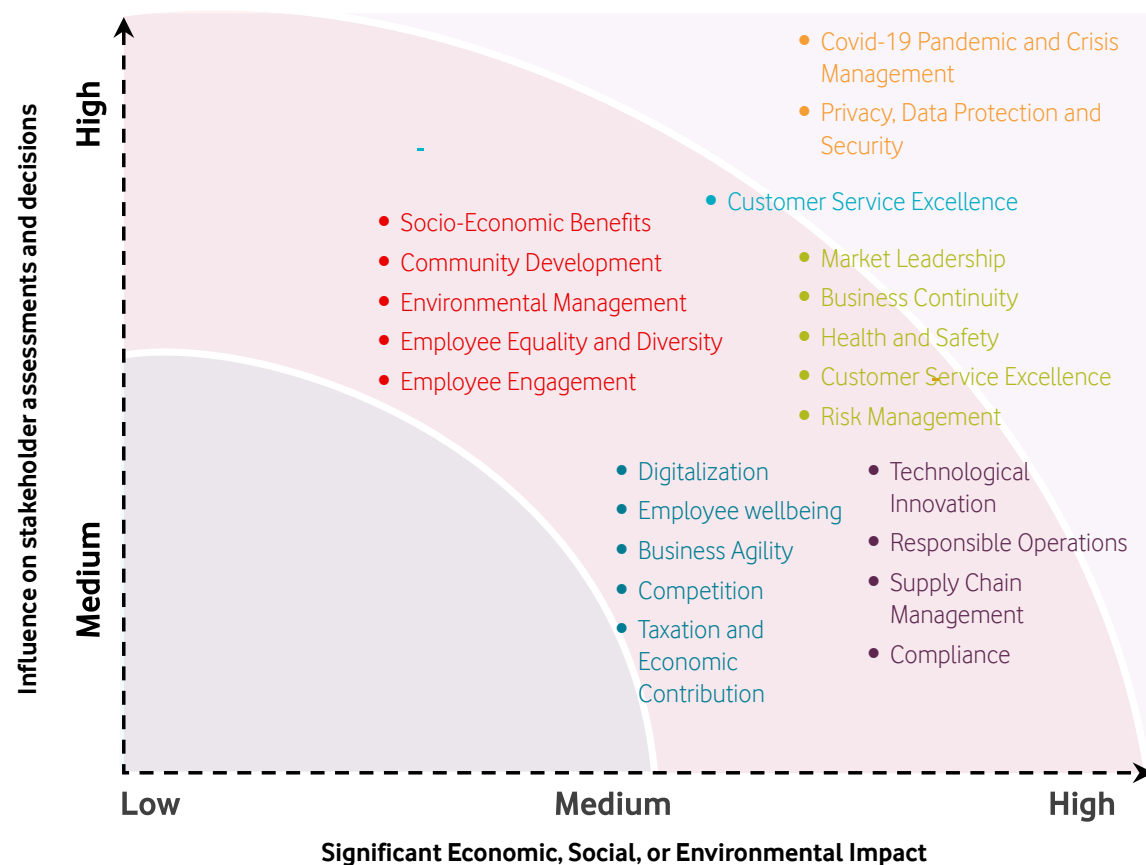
Influence on stakeholder assessments and decisions

High

Medium

- Covid-19 Pandemic and Crisis Management
- Privacy, Data Protection and Security

- Customer Service Excellence

- Socio-Economic Benefits
- Community Development
- Environmental Management
- Employee Equality and Diversity
- Employee Engagement

- Market Leadership
- Business Continuity
- Health and Safety
- Customer Service Excellence
- Risk Management

- Digitalization
- Employee wellbeing
- Business Agility
- Competition
- Taxation and Economic Contribution

- Technological Innovation
- Responsible Operations
- Supply Chain Management
- Compliance

Low

Medium

High

Significant Economic, Social, or Environmental Impact